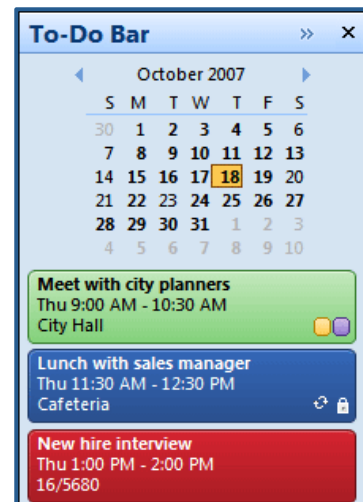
To-Do Bar »

October 2007

| S | M | T | W | T | F | S |
|---|---|---|---|---|---|---|
| 30 | 1 | 2 | 3 | 4 | 5 | 6 |
| 7 | 8 | 9 | 10 | 11 | 12 | 13 |
| 14 | 15 | 16 | 17 | 18 | 19 | 20 |
| 21 | 22 | 23 | 24 | 25 | 26 | 27 |
| 28 | 29 | 30 | 31 | 1 | 2 | 3 |
| 4 | 5 | 6 | 7 | 8 | 9 | 10 |

Meet with city planners
Thu 9:00 AM - 10:30 AM
City Hall

Lunch with sales manager
Thu 11:30 AM - 12:30 PM
Cafeteria

New hire interview
Thu 1:00 PM - 2:00 PM
16/5680